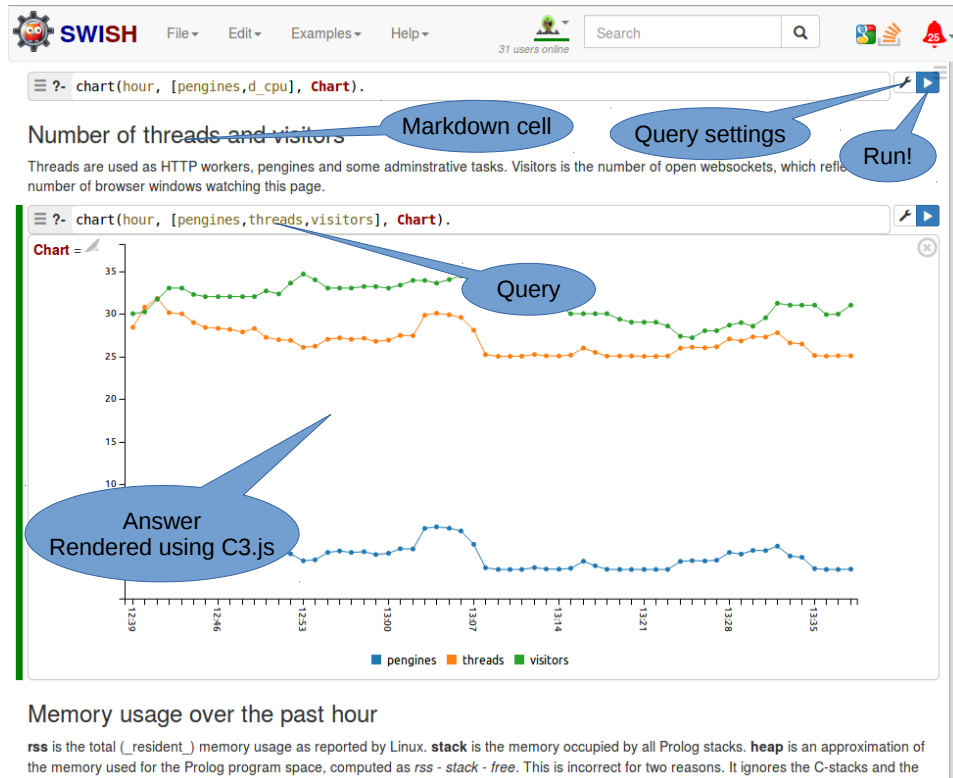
SWISH File Edit Examples Help

31 users online

Search

25

?- chart(hour, [pengines,d_cpu], Chart).

Number of threads and visitors

Markdown cell

Query settings

Run!

Threads are used as HTTP workers, pengines and some adminstrative tasks. Visitors is the number of open websockets, which refle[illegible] number of browser windows watching this page.

?- chart(hour, [pengines,threads,visitors], Chart).

Chart =

Query

35
30
25
20
15
10

Answer
Rendered using C3.js

12:39
12:46
12:53
13:00
13:07
13:14
13:21
13:28
13:35

pengines threads visitors

Memory usage over the past hour

**rss** is the total (_resident_) memory usage as reported by Linux. **stack** is the memory occupied by all Prolog stacks. **heap** is an approximation of the memory used for the Prolog program space, computed as *rss - stack - free*. This is incorrect for two reasons. It ignores the C-stacks and the